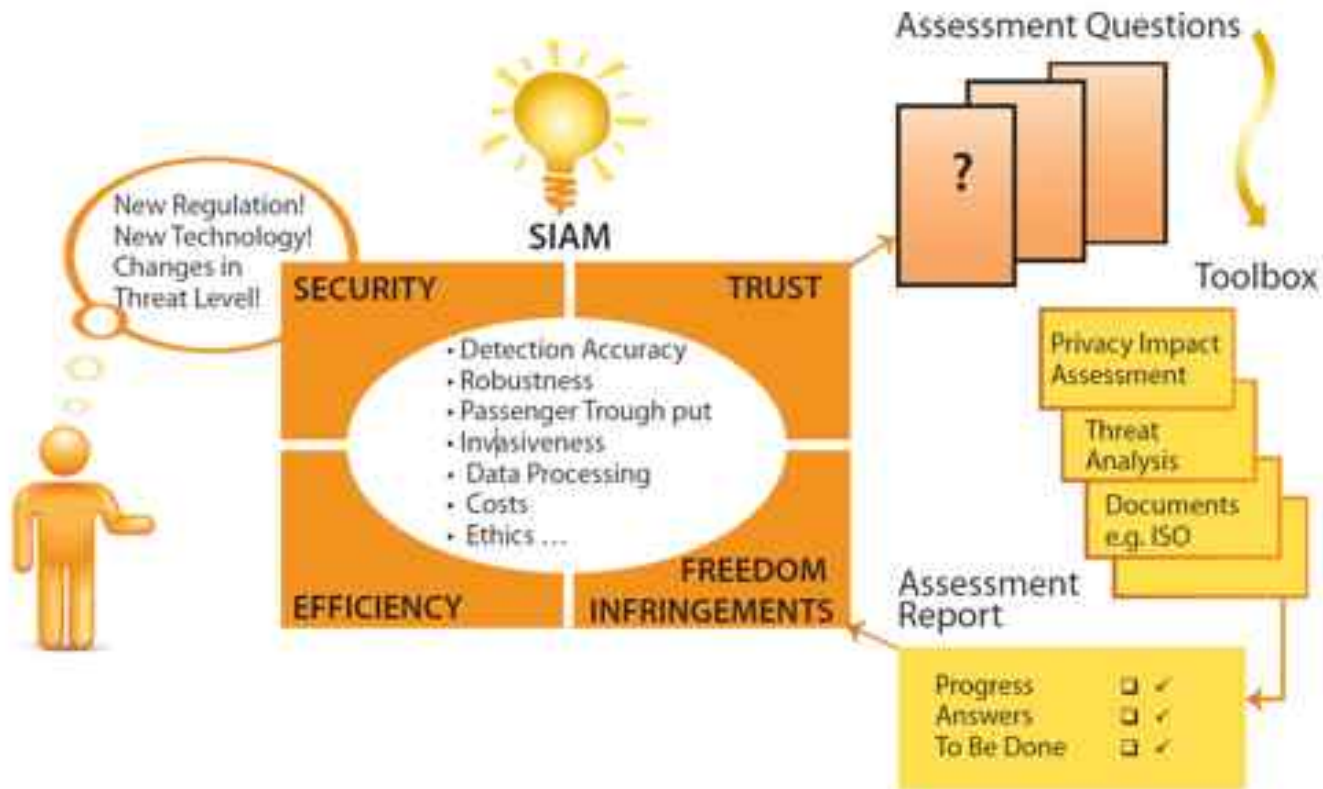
New Regulation!
New Technology!
Changes in
Threat Level!

SIAM

SECURITY

TRUST

• Detection Accuracy
• Robustness
• Passenger Trough put
• Invasiveness
• Data Processing
• Costs
• Ethics ...

EFFICIENCY

FREEDOM INFRINGEMENTS

Assessment Questions

?

Toolbox

Privacy Impact Assessment

Threat Analysis

Documents e.g. ISO

Assessment Report

Progress ❑ ✓
Answers ❑ ✓
To Be Done ❑ ✓